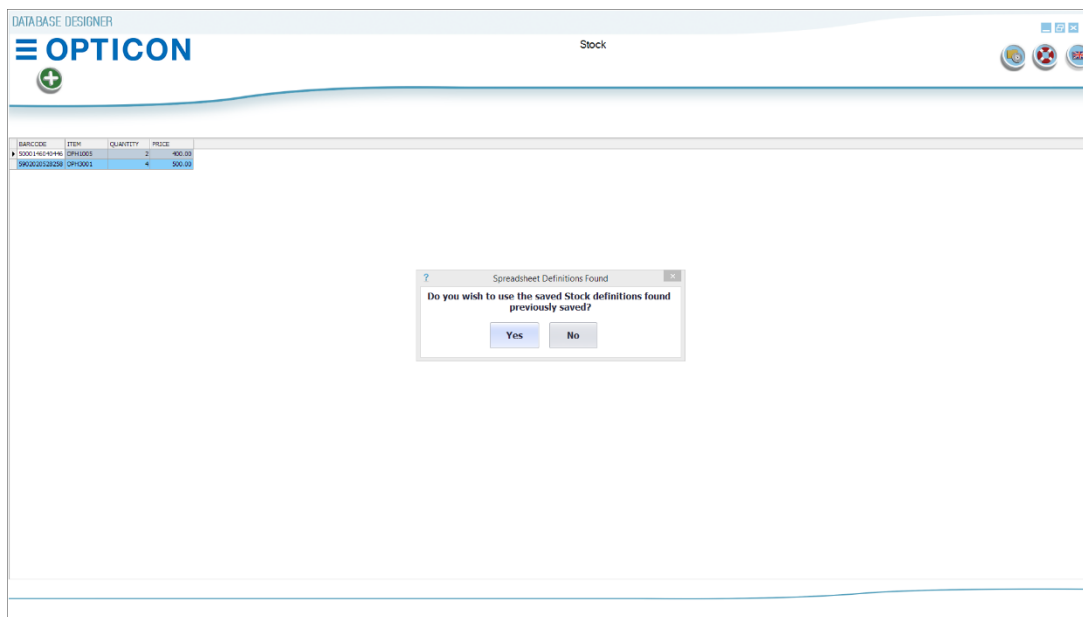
DATABASE DESIGNER

OPTICON

Stock

| BARCODE | ITEM | QUANTITY | PRICE |
|---|---|---|---|
| 5000146049446 | OPH1005 | 2 | 400.00 |
| 5902020528258 | OPH3001 | 4 | 500.00 |

?

Spreadsheet Definitions Found

Do you wish to use the saved Stock definitions found previously saved?

Yes

No